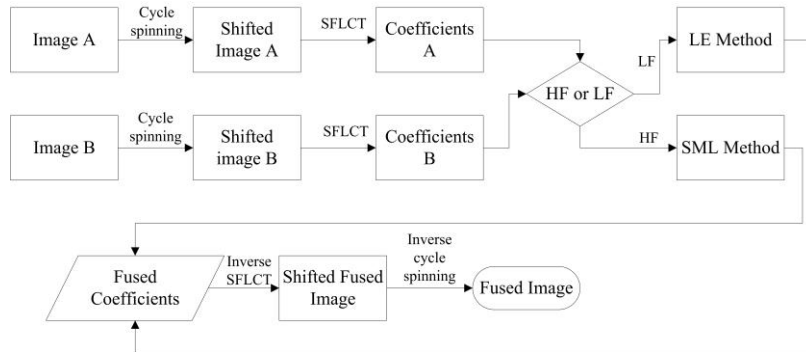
Image A

Cycle spinning

Shifted Image A

SFLCT

Coefficients A

LE Method

LF

HF or LF

Image B

Cycle spinning

Shifted image B

SFLCT

Coefficients B

HF

SML Method

Fused Coefficients

Inverse SFLCT

Shifted Fused Image

Inverse cycle spinning

Fused Image